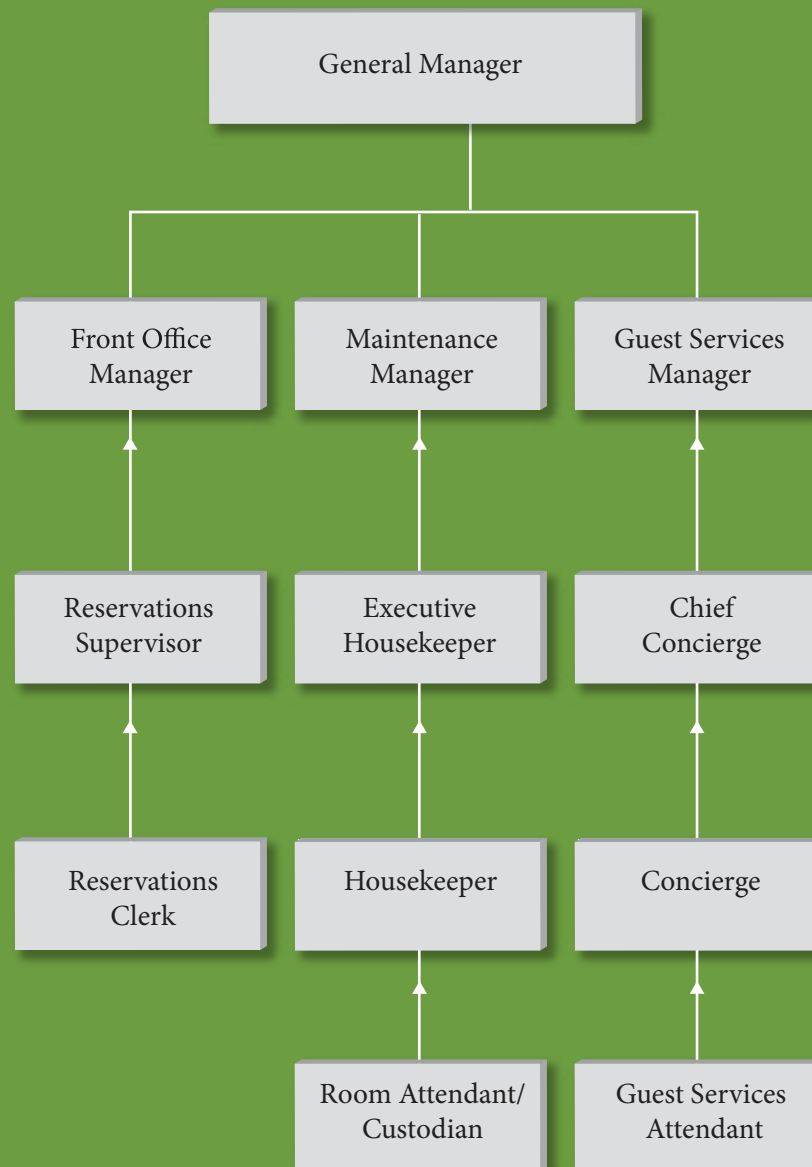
General Manager

Front Office Manager

Maintenance Manager

Guest Services Manager

Reservations Supervisor

Executive Housekeeper

Chief Concierge

Reservations Clerk

Housekeeper

Concierge

Room Attendant/ Custodian

Guest Services Attendant